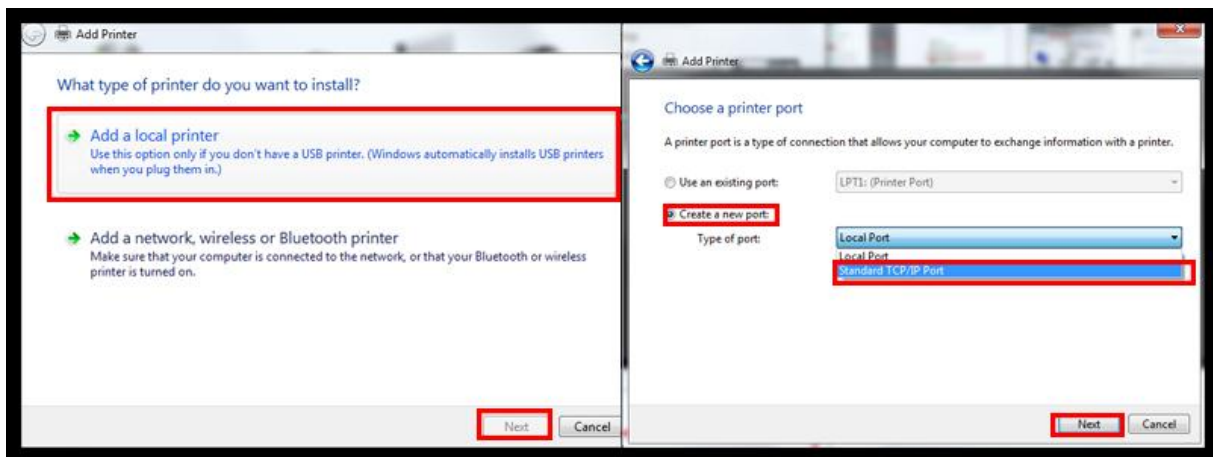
Add Printer

What type of printer do you want to install?

Add a local printer
Use this option only if you don't have a USB printer. (Windows automatically installs USB printers when you plug them in.)

Add a network, wireless or Bluetooth printer
Make sure that your computer is connected to the network, or that your Bluetooth or wireless printer is turned on.

Next Cancel

Add Printer

Choose a printer port

A printer port is a type of connection that allows your computer to exchange information with a printer.

Use an existing port: LPT1: (Printer Port)

Create a new port:

Type of port: Local Port

Local Port
Standard TCP/IP Port

Next Cancel